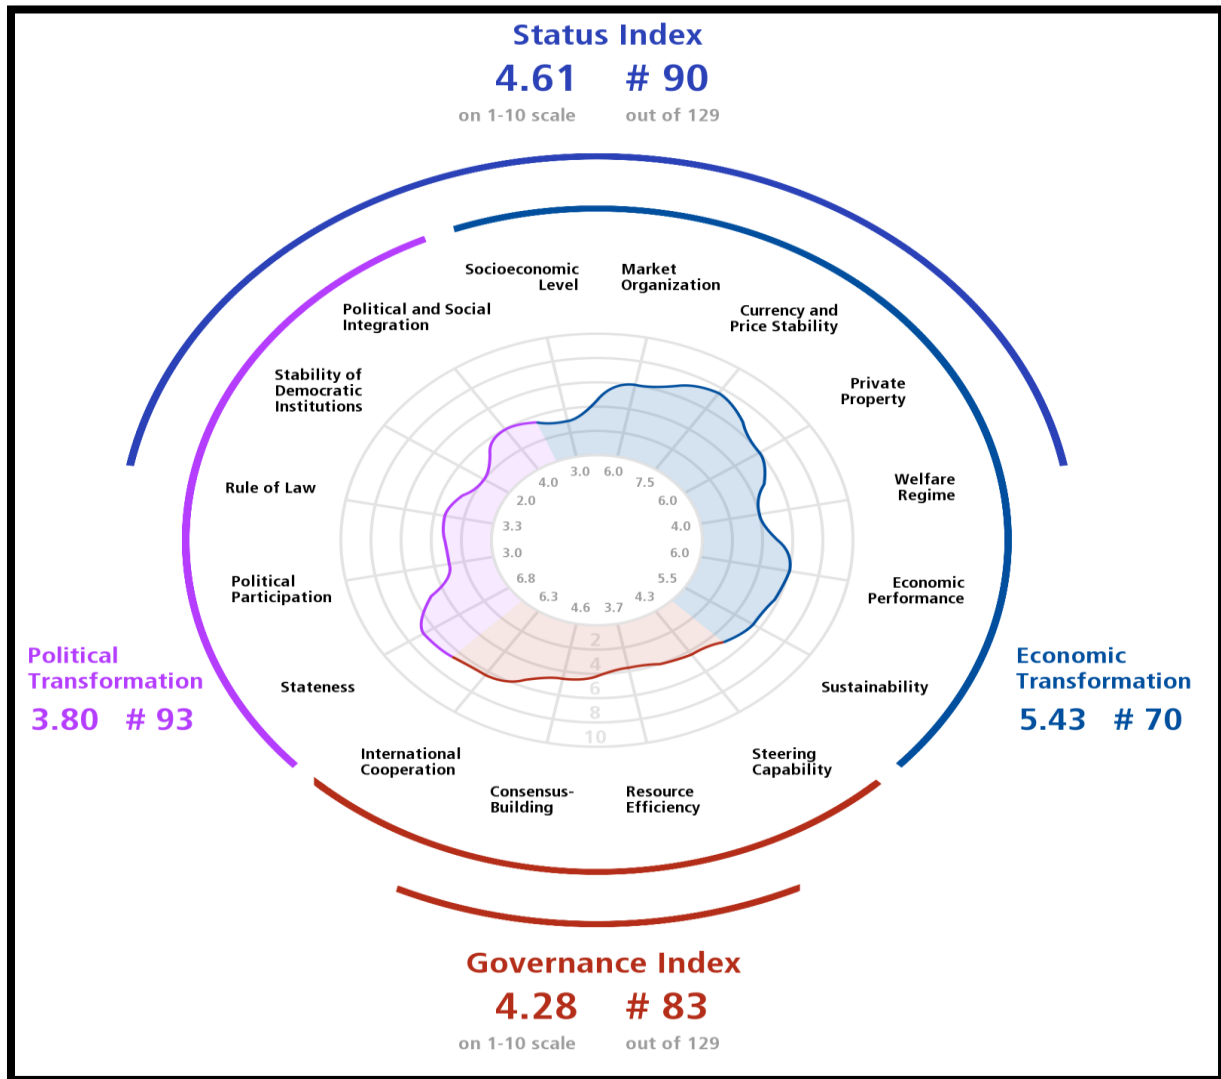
Status Index
4.61 # 90
on 1-10 scale out of 129

Socioeconomic Level
Market Organization
Currency and Price Stability
Private Property
Welfare Regime
Economic Performance
Sustainability
Steering Capability
Resource Efficiency
Consensus-Building
International Cooperation
Stateness
Political Participation
Rule of Law
Stability of Democratic Institutions
Political and Social Integration

3.0 6.0 7.5 6.0 4.0 6.0 5.5 4.3 3.7 4.6 6.3 6.8 3.0 3.3 2.0 4.0

2 4 6 8 10

Political Transformation
3.80 # 93

Economic Transformation
5.43 # 70

Governance Index
4.28 # 83
on 1-10 scale out of 129